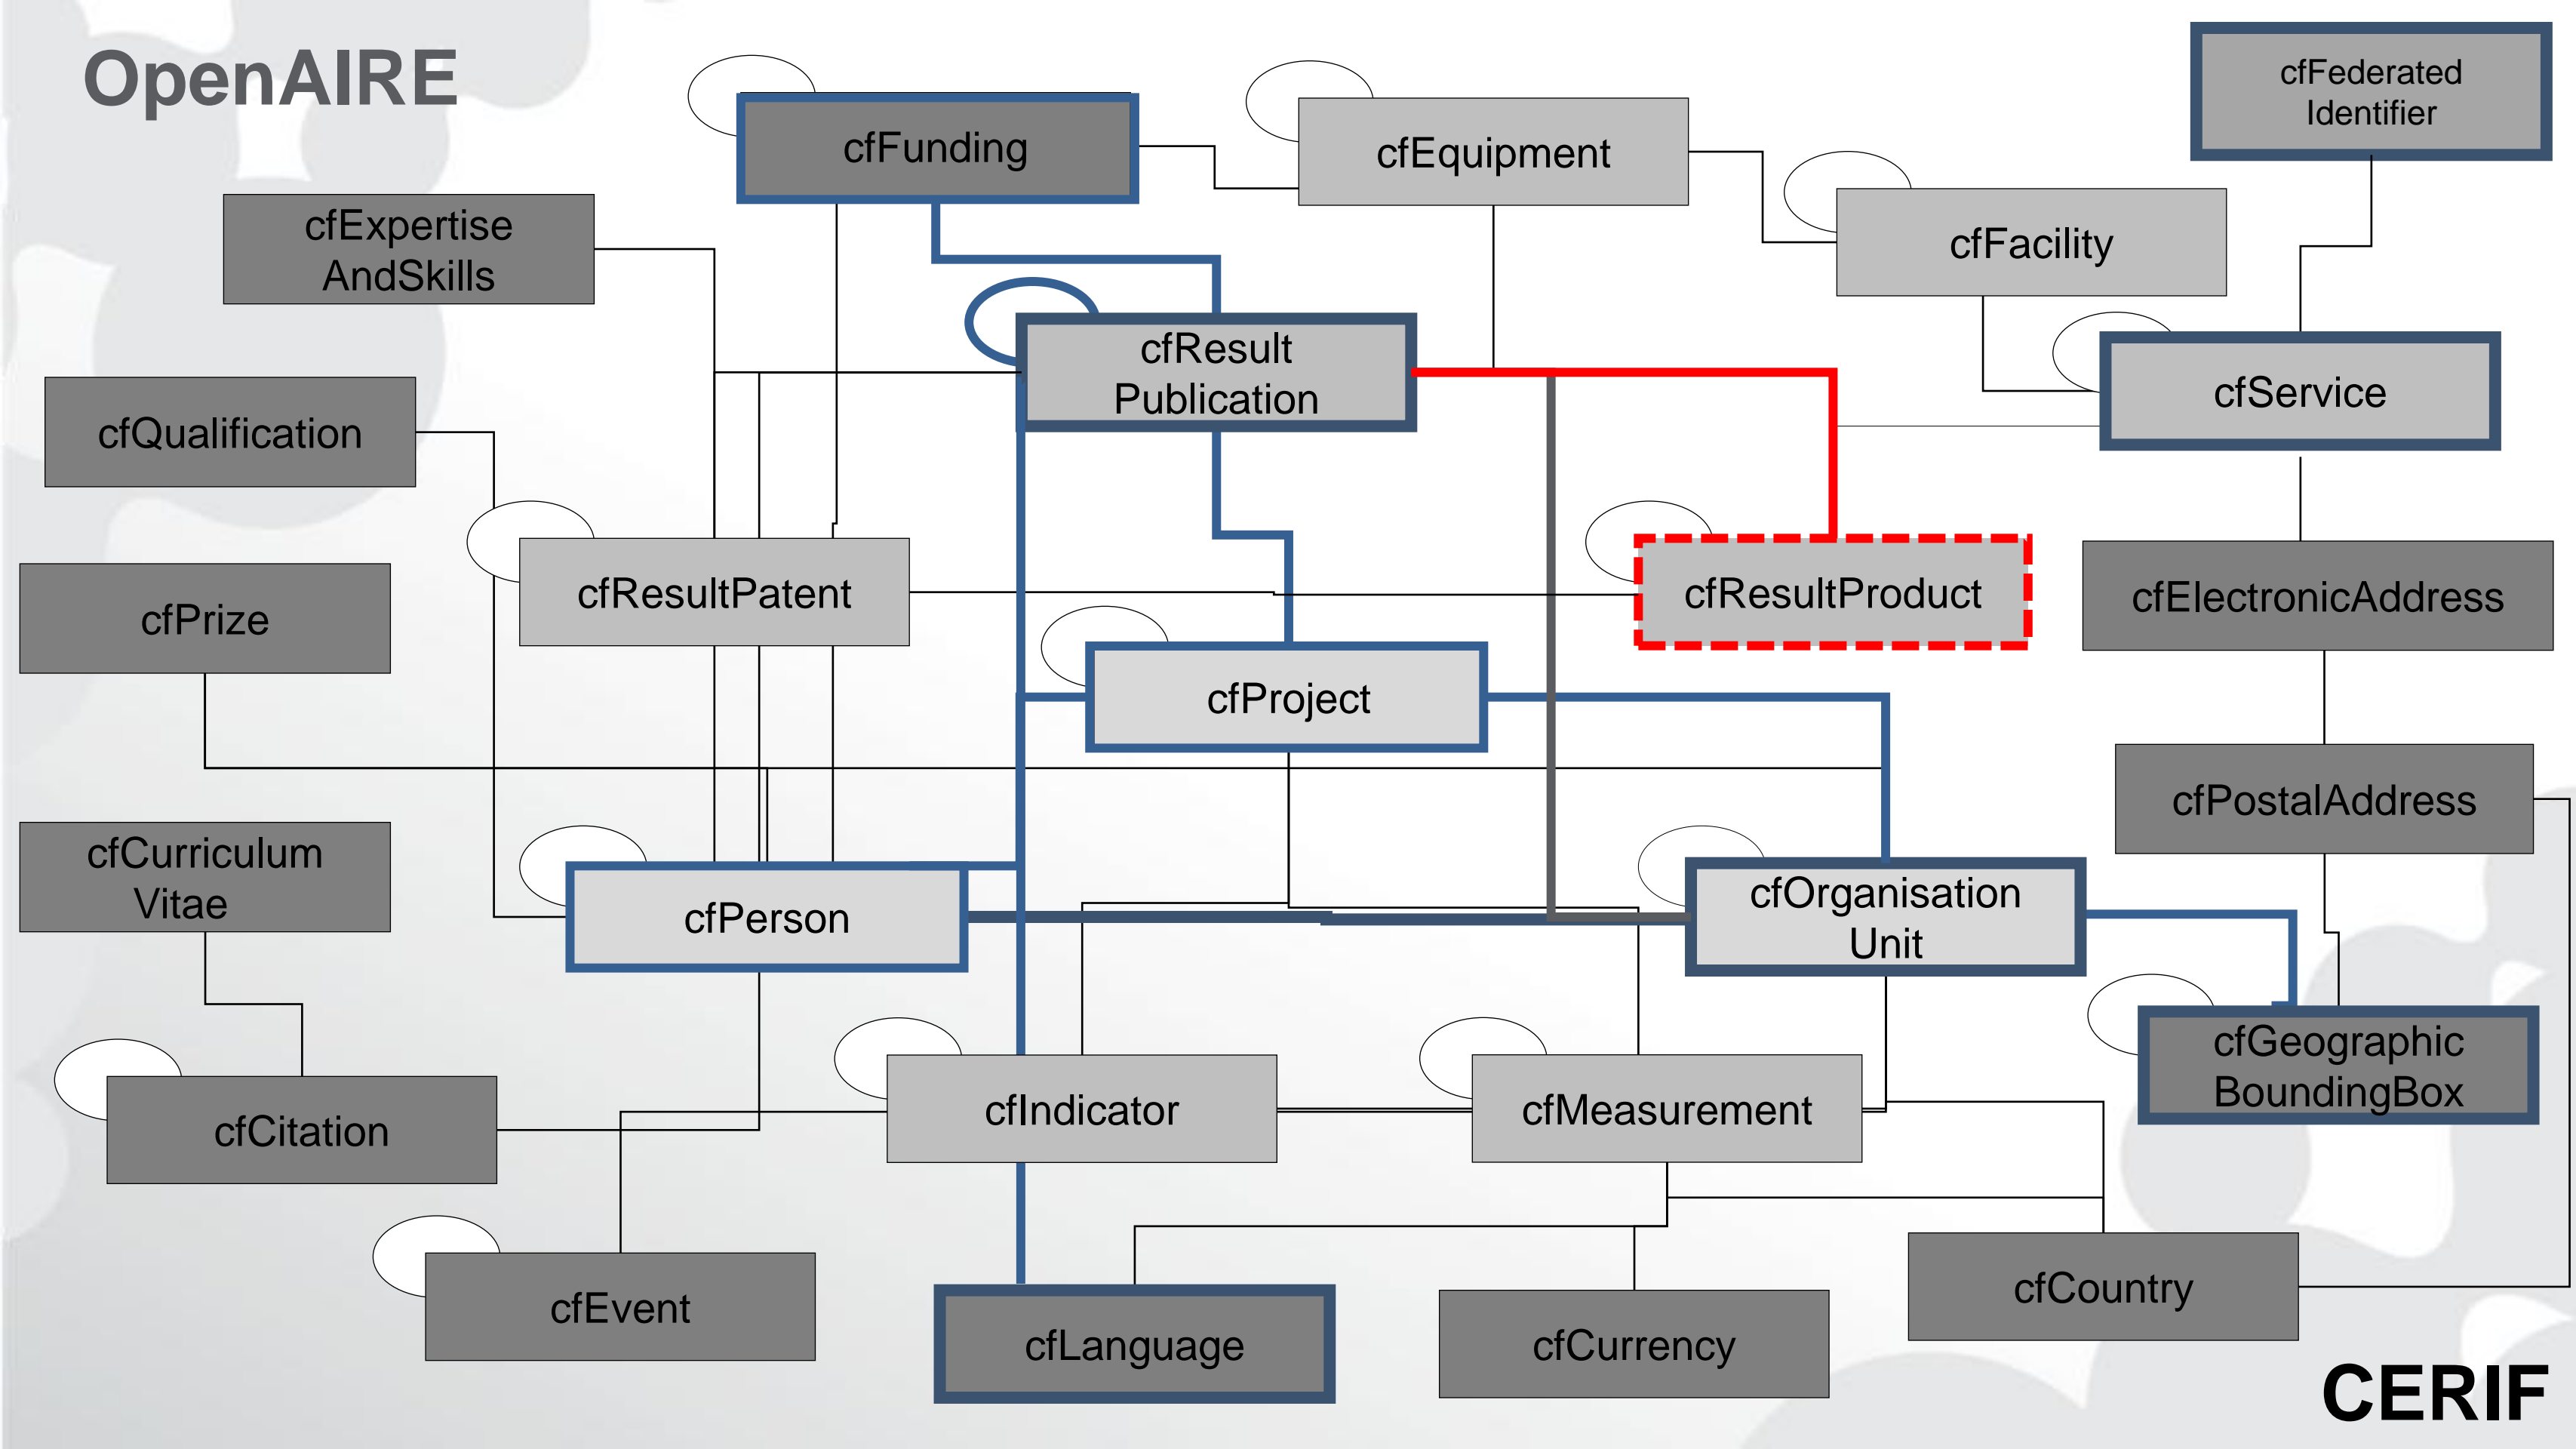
OpenAIRE

cfFunding

cfEquipment

cfFederated Identifier

cfExpertise AndSkills

cfFacility

cfResult Publication

cfService

cfQualification

cfResultPatent

cfResultProduct

cfPrize

cfElectronicAddress

cfProject

cfPostalAddress

cfCurriculum Vitae

cfPerson

cfOrganisation Unit

cfGeographic BoundingBox

cfCitation

cfIndicator

cfMeasurement

cfEvent

cfLanguage

cfCurrency

cfCountry

CERIF